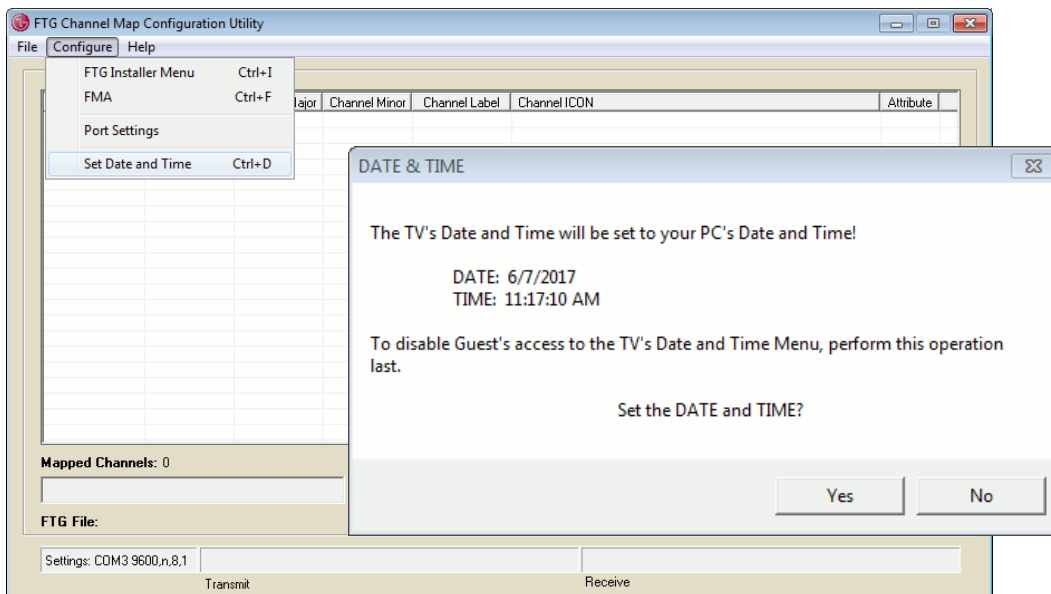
FTG Channel Map Configuration Utility

File Configure Help

FTG Installer Menu Ctrl+I
FMA Ctrl+F
Port Settings
Set Date and Time Ctrl+D

| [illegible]lajor | Channel Minor | Channel Label | Channel ICON | Attribute |
|---|---|---|---|---|

DATE & TIME

The TV's Date and Time will be set to your PC's Date and Time!

DATE: 6/7/2017
TIME: 11:17:10 AM

To disable Guest's access to the TV's Date and Time Menu, perform this operation last.

Set the DATE and TIME?

Yes No

Mapped Channels: 0

FTG File:

Settings: COM3 9600,n,8,1

Transmit

Receive